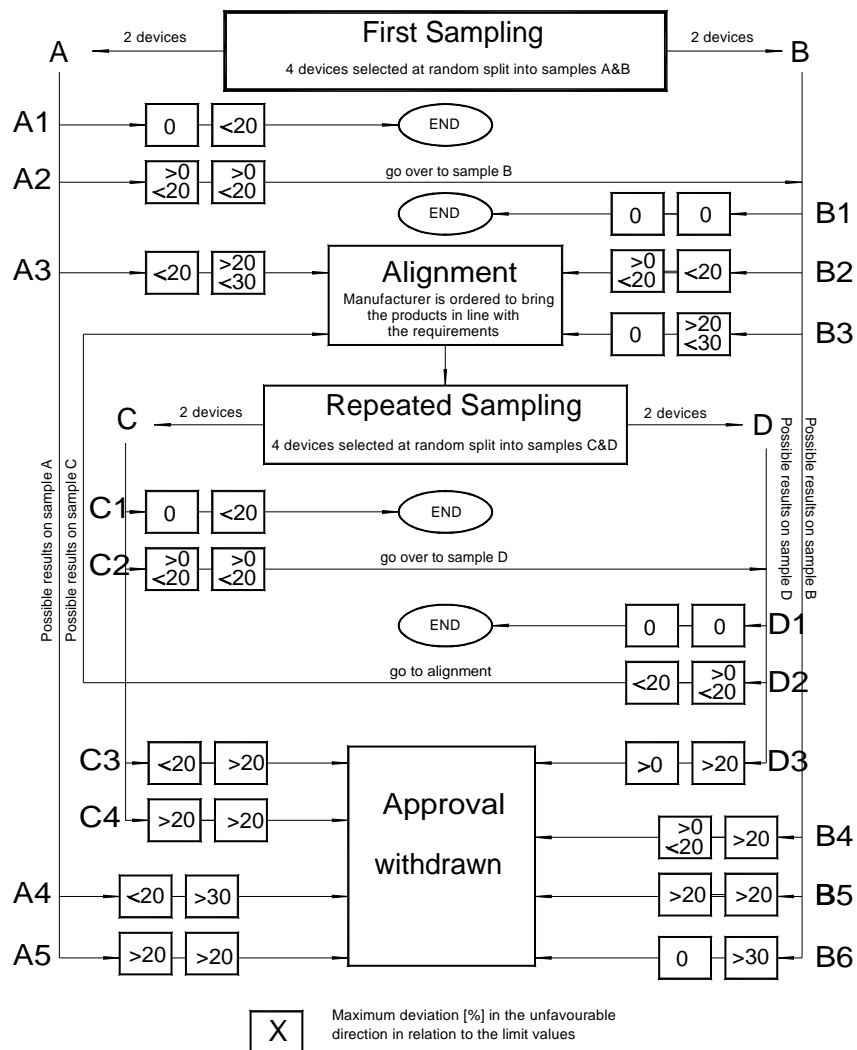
First Sampling
4 devices selected at random split into samples A&B
2 devices
2 devices
A
B

A1
0
<20
END

A2
>0 <20
>0 <20
go over to sample B

END
0
0
B1

A3
<20
>20 <30
Alignment
Manufacturer is ordered to bring the products in line with the requirements
>0 <20
<20
B2

0
>20 <30
B3

Repeated Sampling
4 devices selected at random split into samples C&D
2 devices
2 devices
C
D

Possible results on sample A
Possible results on sample C
Possible results on sample D
Possible results on sample B

C1
0
<20
END

C2
>0 <20
>0 <20
go over to sample D

END
0
0
D1

go to alignment
<20
>0 <20
D2

C3
<20
>20
Approval withdrawn
>0
>20
D3

C4
>20
>20

>0 <20
>20
B4

A4
<20
>30
>20
>20
B5

A5
>20
>20
0
>30
B6

X
Maximum deviation [%] in the unfavourable direction in relation to the limit values